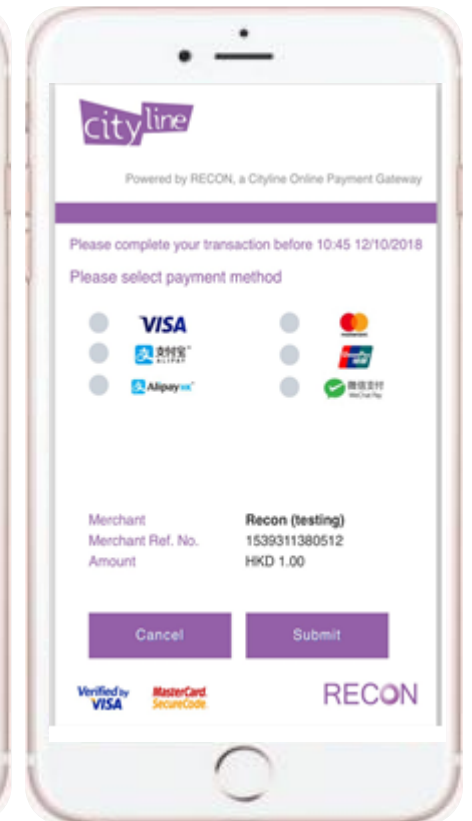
cityline

Powered by RECON, a Cityline Online Payment Gateway

Please complete your transaction before 10:45 12/10/2018

Please select payment method

VISA

支付宝 ALIPAY

AlipayHK

微信支付 WeChat Pay

Merchant Recon (testing)
Merchant Ref. No. 1539311380512
Amount HKD 1.00

Cancel

Submit

Verified by VISA

MasterCard. SecureCode.

RECON